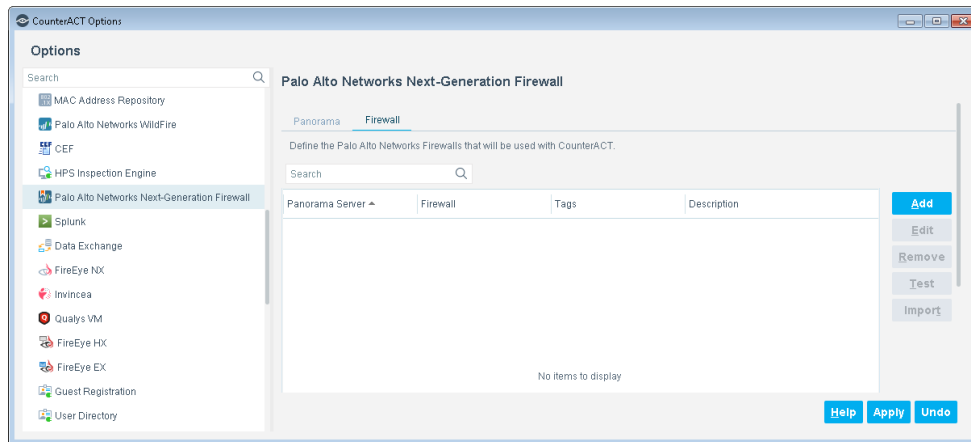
CounterACT Options

Options

Search

MAC Address Repository
Palo Alto Networks WildFire
CEF
HPS Inspection Engine
Palo Alto Networks Next-Generation Firewall
Splunk
Data Exchange
FireEye NX
Invincea
Qualys VM
FireEye HX
FireEye EX
Guest Registration
User Directory

Palo Alto Networks Next-Generation Firewall

Panorama Firewall

Define the Palo Alto Networks Firewalls that will be used with CounterACT.

Search

| Panorama Server ▲ | Firewall | Tags | Description |
|---|---|---|---|

No items to display

Add
Edit
Remove
Test
Import

Help Apply Undo